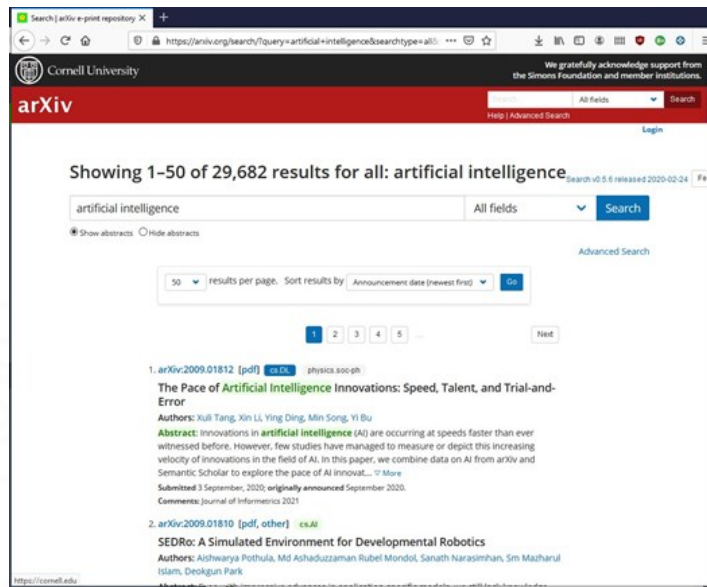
Search | arXiv e-print repository ×

https://arxiv.org/search/?query=artificial+intelligence&searchtype=all&

Cornell University

We gratefully acknowledge support from the Simons Foundation and member institutions.

arXiv

Search... All fields Search

Help | Advanced Search

Login

Showing 1–50 of 29,682 results for all: artificial intelligence

Search v0.5.6 released 2020-02-24 Fe

artificial intelligence All fields Search

Show abstracts Hide abstracts

Advanced Search

50 results per page. Sort results by Announcement date (newest first) Go

1 2 3 4 5 ... Next

1. arXiv:2009.01812 [pdf] cs.DL physics.soc-ph

The Pace of Artificial Intelligence Innovations: Speed, Talent, and Trial-and-Error

Authors: Xuli Tang, Xin Li, Ying Ding, Min Song, Yi Bu

Abstract: Innovations in artificial intelligence (AI) are occurring at speeds faster than ever witnessed before. However, few studies have managed to measure or depict this increasing velocity of innovations in the field of AI. In this paper, we combine data on AI from arXiv and Semantic Scholar to explore the pace of AI innovat... ▽ More

Submitted 3 September, 2020; originally announced September 2020.

Comments: Journal of Informetrics 2021

2. arXiv:2009.01810 [pdf, other] cs.AI

SEDRo: A Simulated Environment for Developmental Robotics

Authors: Aishwarya Pothula, Md Ashaduzzaman Rubel Mondol, Sanath Narasimhan, Sm Mazharul Islam, Deokgun Park

https://cornell.edu

Abstract: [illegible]